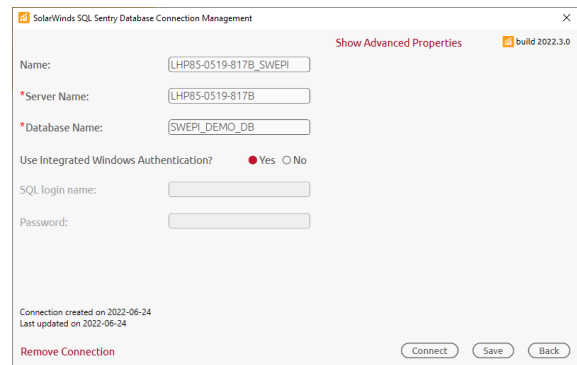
SolarWinds SQL Sentry Database Connection Management

×

Show Advanced Properties

build 2022.3.0

Name: LHP85-0519-817B_SWEPI

*Server Name: LHP85-0519-817B

*Database Name: SWEPI_DEMO_DB

Use Integrated Windows Authentication? Yes No

SQL login name:

Password:

Connection created on 2022-06-24
Last updated on 2022-06-24

Remove Connection

Connect Save Back